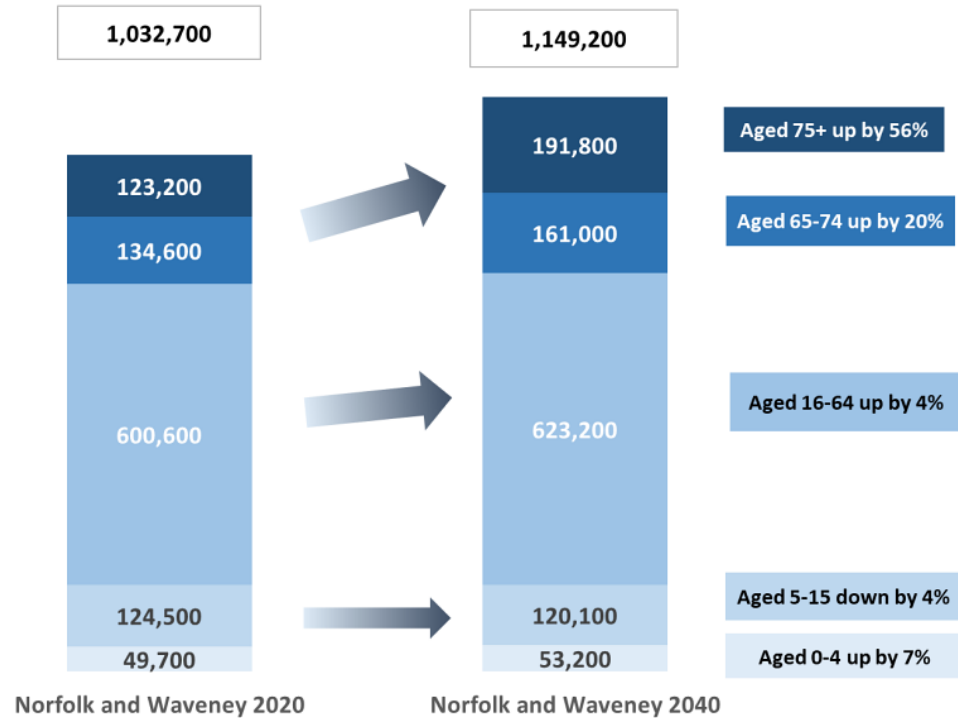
1,032,700

1,149,200

123,200
134,600
600,600
124,500
49,700

191,800
161,000
623,200
120,100
53,200

Aged 75+ up by 56%
Aged 65-74 up by 20%
Aged 16-64 up by 4%
Aged 5-15 down by 4%
Aged 0-4 up by 7%

Norfolk and Waveney 2020

Norfolk and Waveney 2040